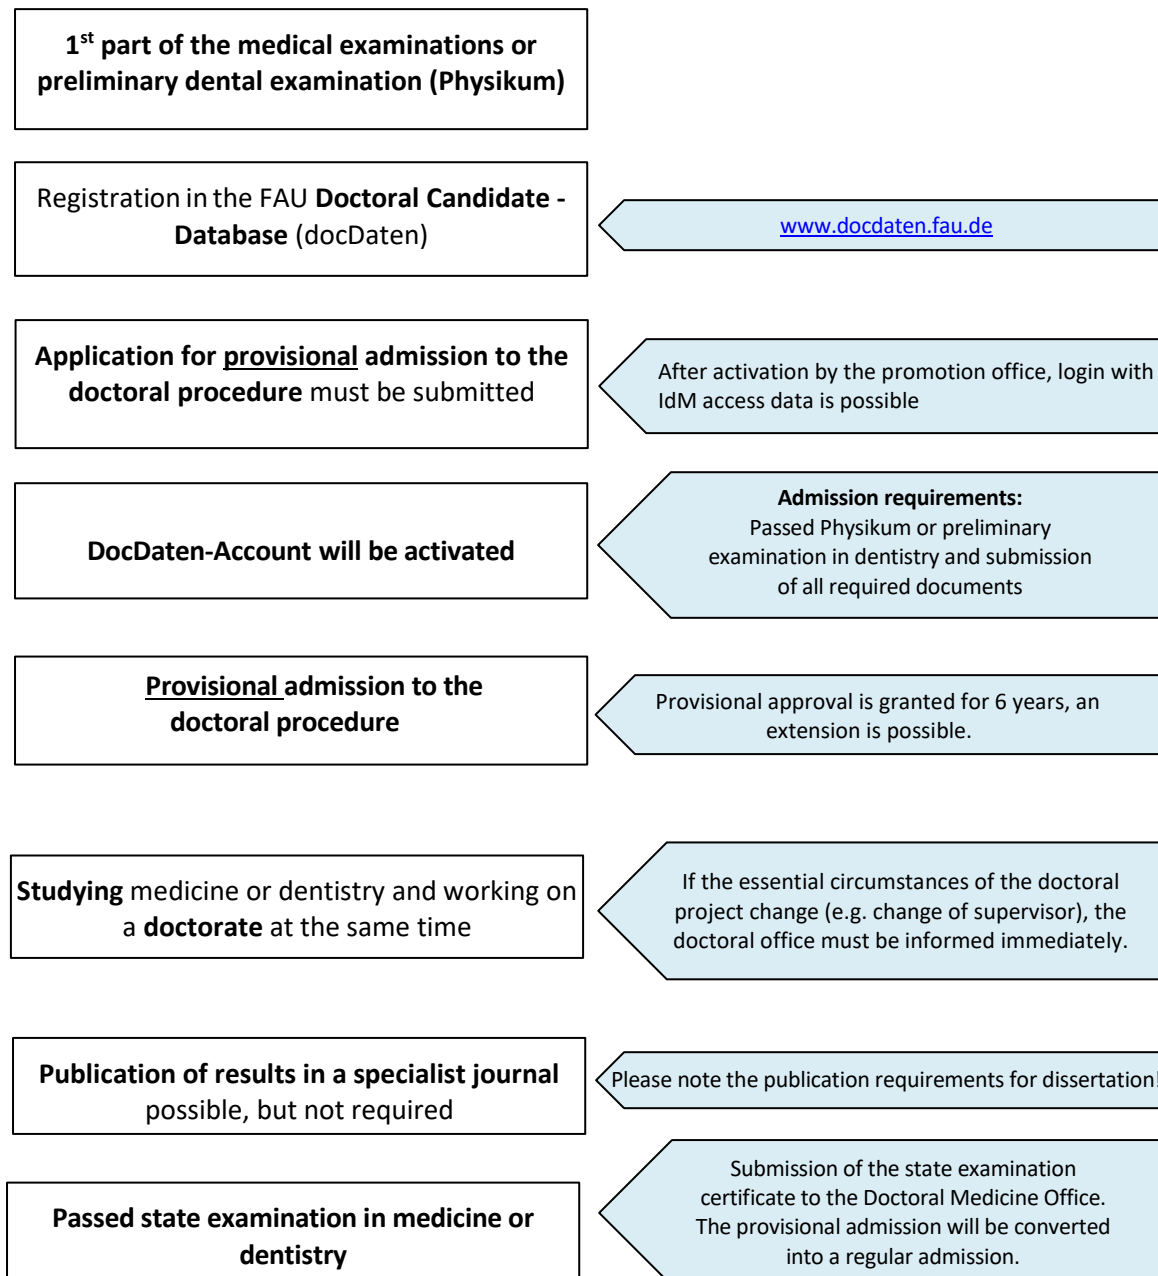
1$^{st}$ part of the medical examinations or preliminary dental examination (Physikum)

Registration in the FAU Doctoral Candidate - Database (docDaten)

www.docdaten.fau.de

Application for provisional admission to the doctoral procedure must be submitted

After activation by the promotion office, login with IdM access data is possible

DocDaten-Account will be activated

Admission requirements:
Passed Physikum or preliminary examination in dentistry and submission of all required documents

Provisional admission to the doctoral procedure

Provisional approval is granted for 6 years, an extension is possible.

Studying medicine or dentistry and working on a doctorate at the same time

If the essential circumstances of the doctoral project change (e.g. change of supervisor), the doctoral office must be informed immediately.

Publication of results in a specialist journal possible, but not required

Please note the publication requirements for dissertation!

Passed state examination in medicine or dentistry

Submission of the state examination certificate to the Doctoral Medicine Office. The provisional admission will be converted into a regular admission.